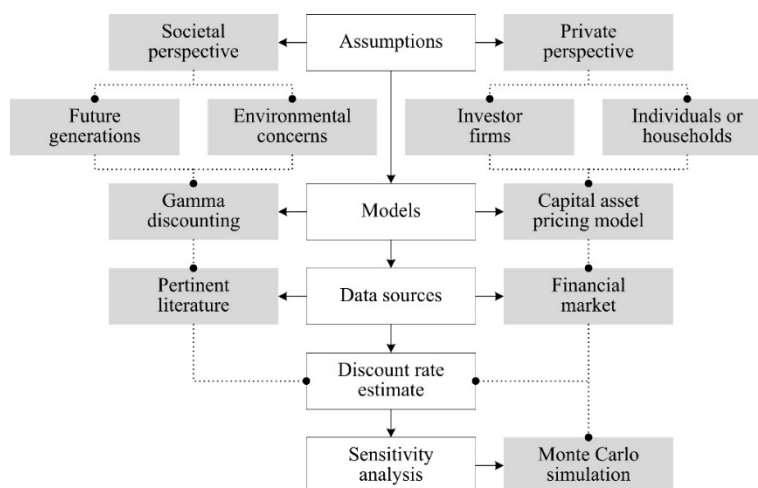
Societal perspective

Assumptions

Private perspective

Future generations

Environmental concerns

Investor firms

Individuals or households

Gamma discounting

Models

Capital asset pricing model

Pertinent literature

Data sources

Financial market

Discount rate estimate

Sensitivity analysis

Monte Carlo simulation